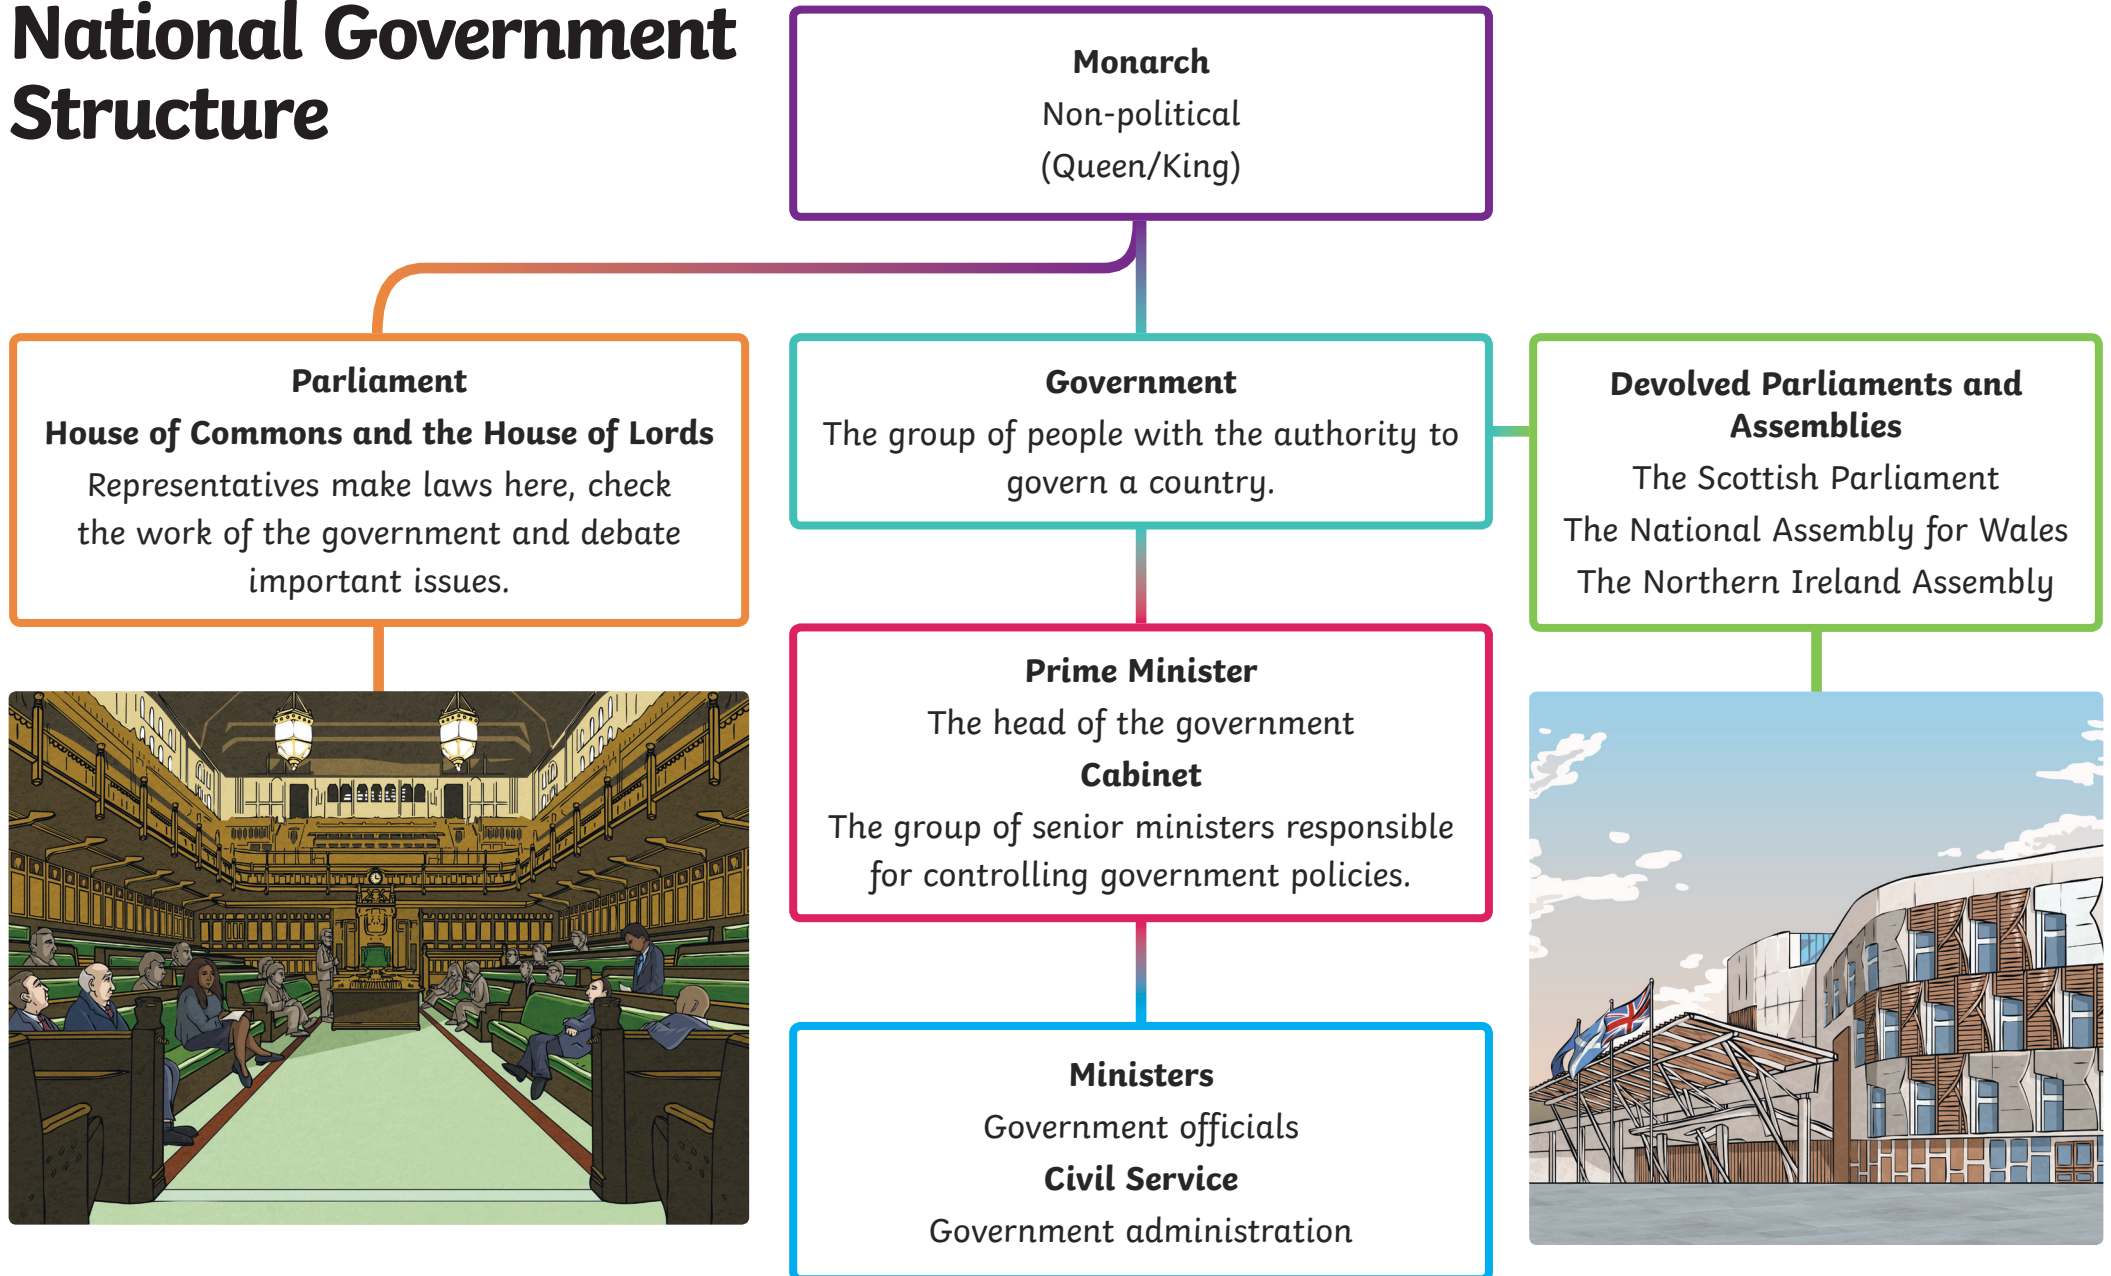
National Government Structure

Monarch
Non-political
(Queen/King)

Parliament
House of Commons and the House of Lords
Representatives make laws here, check the work of the government and debate important issues.

Government
The group of people with the authority to govern a country.

Devolved Parliaments and Assemblies
The Scottish Parliament
The National Assembly for Wales
The Northern Ireland Assembly

Prime Minister
The head of the government
Cabinet
The group of senior ministers responsible for controlling government policies.

Ministers
Government officials
Civil Service
Government administration